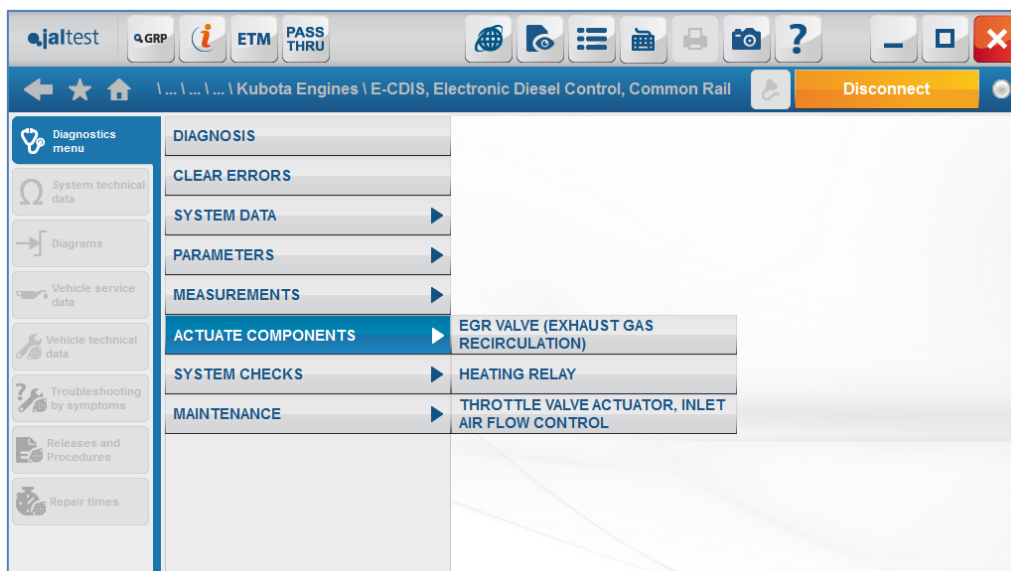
jaltest

GRP

ETM

PASS THRU

\ ... \ ... \ ... \ Kubota Engines \ E-CDIS, Electronic Diesel Control, Common Rail

Disconnect

Diagnostics menu

System technical data

Diagrams

Vehicle service data

Vehicle technical data

Troubleshooting by symptoms

Releases and Procedures

Repair times

DIAGNOSIS

CLEAR ERRORS

SYSTEM DATA

PARAMETERS

MEASUREMENTS

ACTUATE COMPONENTS

SYSTEM CHECKS

MAINTENANCE

EGR VALVE (EXHAUST GAS RECIRCULATION)

HEATING RELAY

THROTTLE VALVE ACTUATOR, INLET AIR FLOW CONTROL